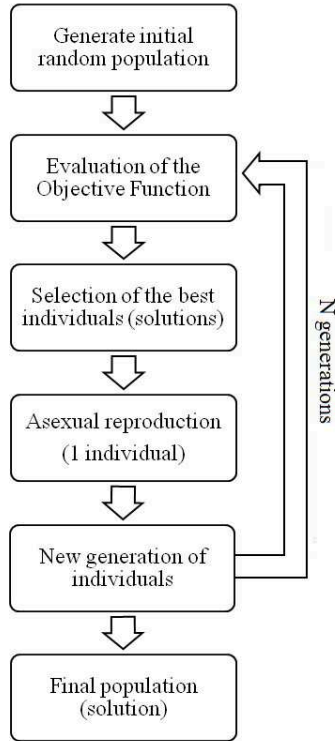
Generate initial random population

Evaluation of the Objective Function

Selection of the best individuals (solutions)

Asexual reproduction (1 individual)

New generation of individuals

Final population (solution)

N generations